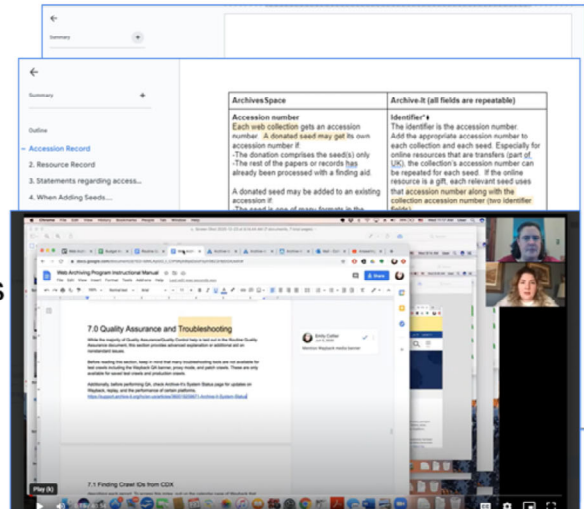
Summary

Summary

Outline

Accession Record

2. Resource Record

3. Statements regarding access...

4. When Adding Seeds...

| ArchivesSpace | Archive-It (all fields are repeatable) |
|---|---|
| **Accession number**<br>Each web collection gets an accession number. A donated seed may get its own accession number if:<br>-The donation comprises the seed(s) only<br>-The rest of the papers or records has already been processed with a finding aid.<br><br>A donated seed may be added to an existing accession if:<br>-The seed is one of many formats in the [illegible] | **Identifier\***<br>The identifier is the accession number. Add the appropriate accession number to each collection and each seed. Especially for online resources that are transfers (part of UK), the collection's accession number can be repeated for each seed. If the online resource is a gift, each relevant seed uses that accession number along with the collection accession number (two identifier fields). |

Web Archiving Program Instructional Manual

7.0 Quality Assurance and Troubleshooting

While the majority of Quality Assurance/Quality Control help is laid out in the Routine Quality Assurance document, this section provides advanced explanation or additional aid on nonstandard issues.

Before reading this section, keep in mind that many troubleshooting tools are not available for test crawls including the Wayback QA banner, proxy mode, and patch crawls. These are only available for saved test crawls and production crawls.

Additionally, before performing QA, check Archive-It's System Status page for updates on Wayback, replay, and the performance of certain platforms.
https://support.archive-it.org/hc/en-us/articles/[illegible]-Archive-It-System-Status

Emily Collier

7.1 Finding Crawl IDs from CDX

Play (k)